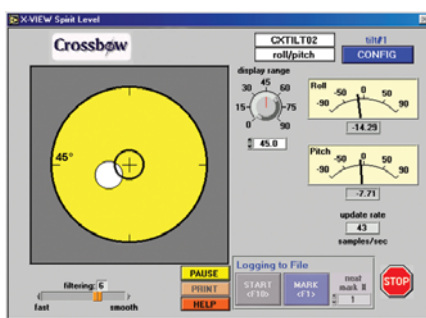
X-VIEW Spirit Level

Crossbow

CXTILT02

roll/pitch

tilt#1

CONFIG

display range

45 30 60 15 75 0 90

45.0

Roll
-90 -50 0 50 90

-14.29

Pitch
-90 -50 0 50 90

-7.71

update rate

43

samples/sec

45°

filtering: 6

fast smooth

PAUSE

PRINT

HELP

Logging to File

START <F10>

MARK <F1>

next mark #

1

STOP